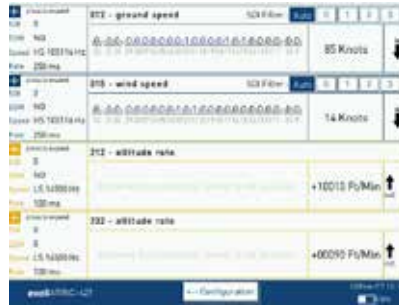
012 - ground speed

SDI Filter: Auto 0 1 2 3

85 Knots

015 - wind speed

SDI Filter: Auto 0 1 2 3

14 Knots

212 - altitude rate

+10015 Ft/Min

232 - altitude rate

+00090 Ft/Min

SDI: 0
SSM: NO
Speed: HS 100 kHz
Rate: 250 ms

SDI: 0
SSM: NO
Speed: HS 100 kHz
Rate: 250 ms

SDI: 0
SSM: NO
Speed: LS 14.5 kHz
Rate: 100 ms

SDI: 0
SSM: NO
Speed: LS 14.5 kHz
Rate: 100 ms

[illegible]

← Configuration